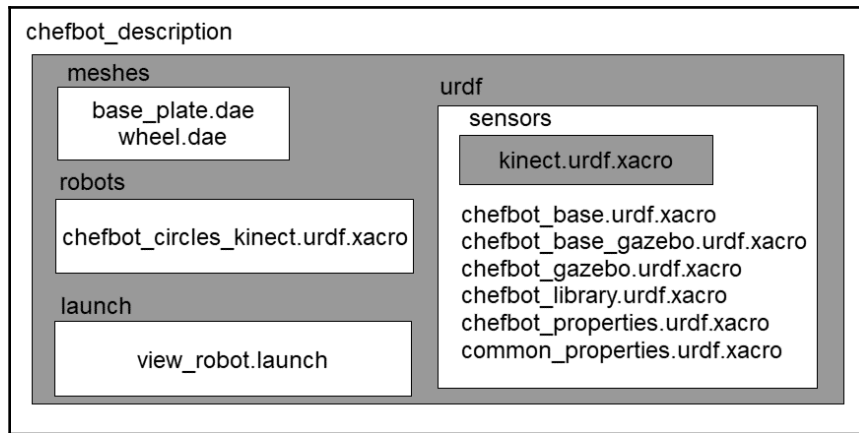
chefbot_description

meshes

base_plate.dae
wheel.dae

robots

chefbot_circles_kinect.urdf.xacro

launch

view_robot.launch

urdf

sensors

kinect.urdf.xacro

chefbot_base.urdf.xacro
chefbot_base_gazebo.urdf.xacro
chefbot_gazebo.urdf.xacro
chefbot_library.urdf.xacro
chefbot_properties.urdf.xacro
common_properties.urdf.xacro